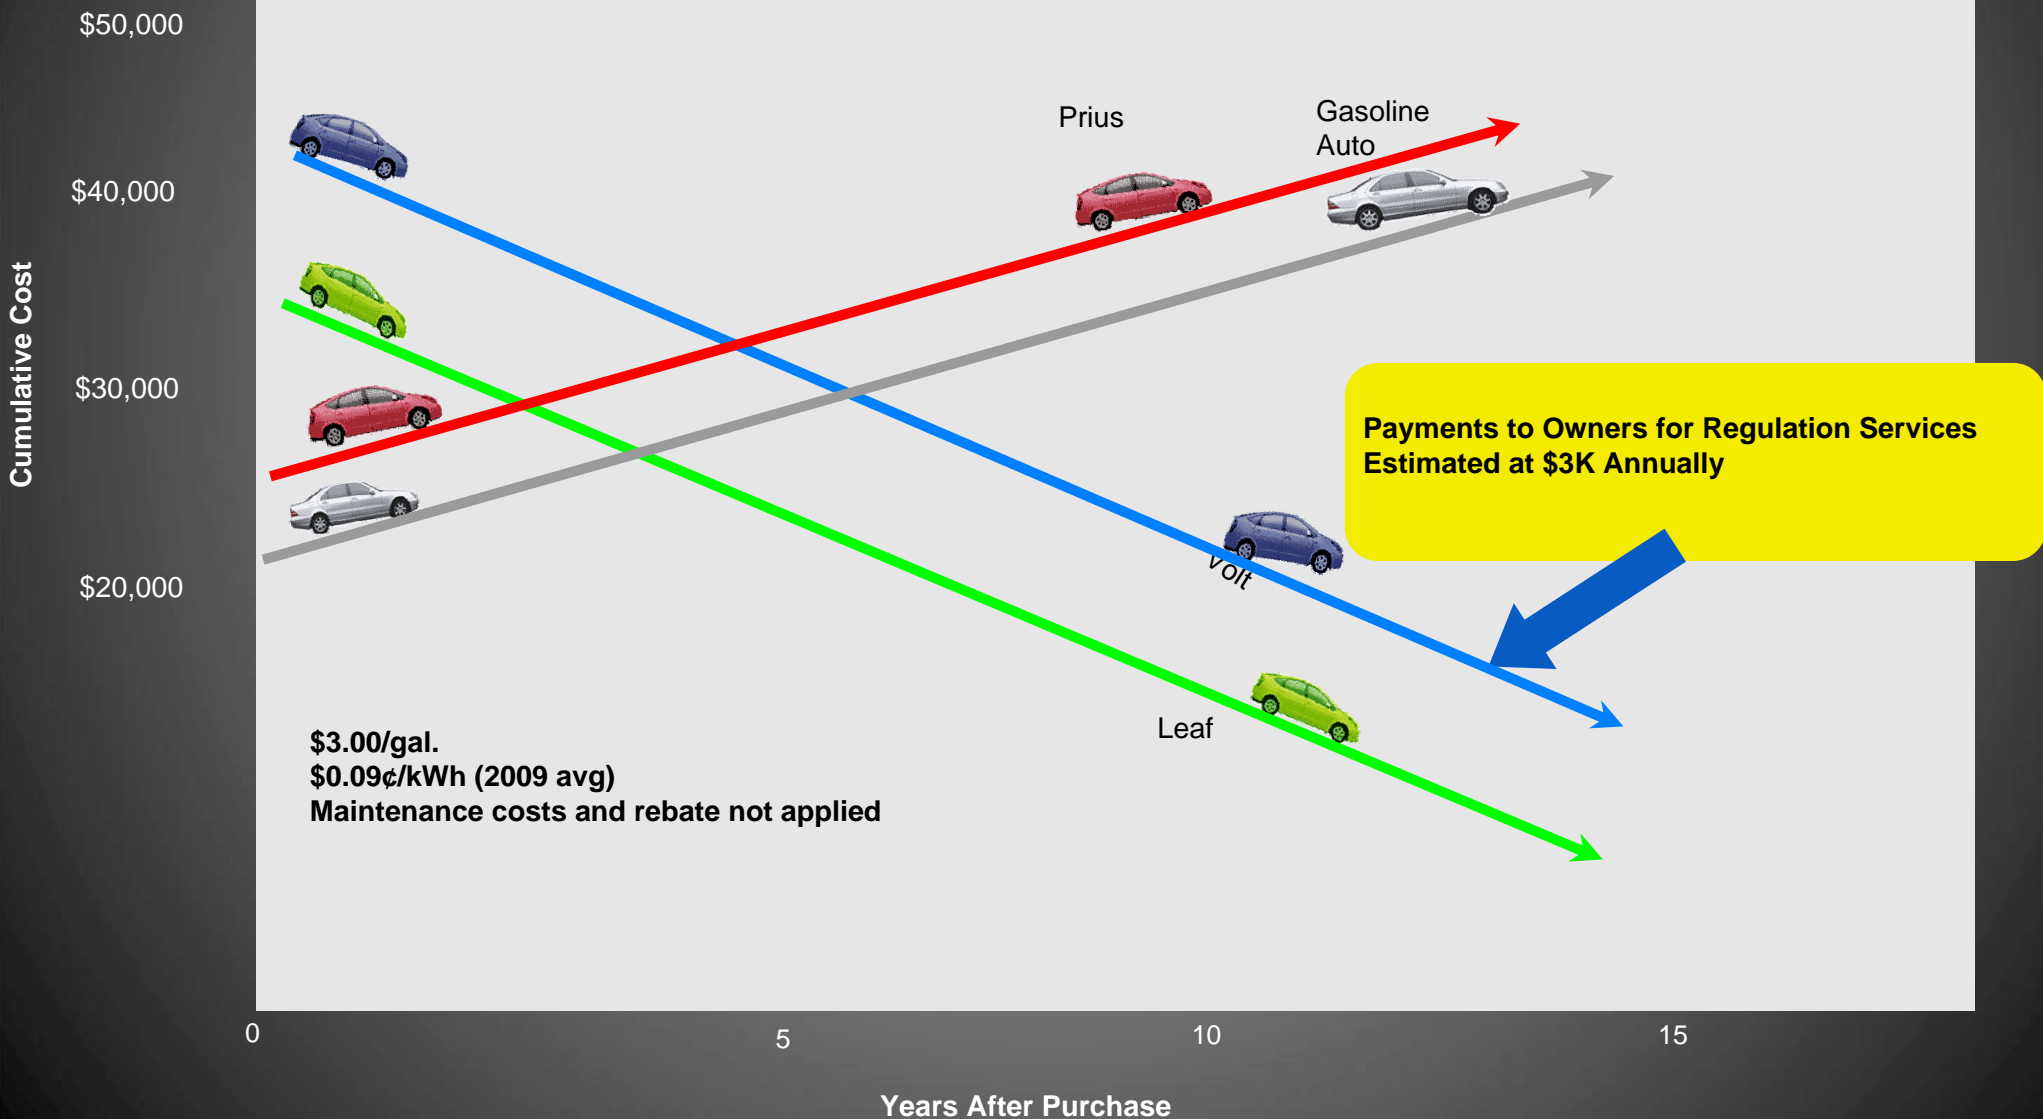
$50,000

$40,000

$30,000

$20,000

Cumulative Cost

Prius

Gasoline Auto

Payments to Owners for Regulation Services Estimated at $3K Annually

Volt

Leaf

$3.00/gal.
$0.09¢/kWh (2009 avg)
Maintenance costs and rebate not applied

0

5

10

15

Years After Purchase